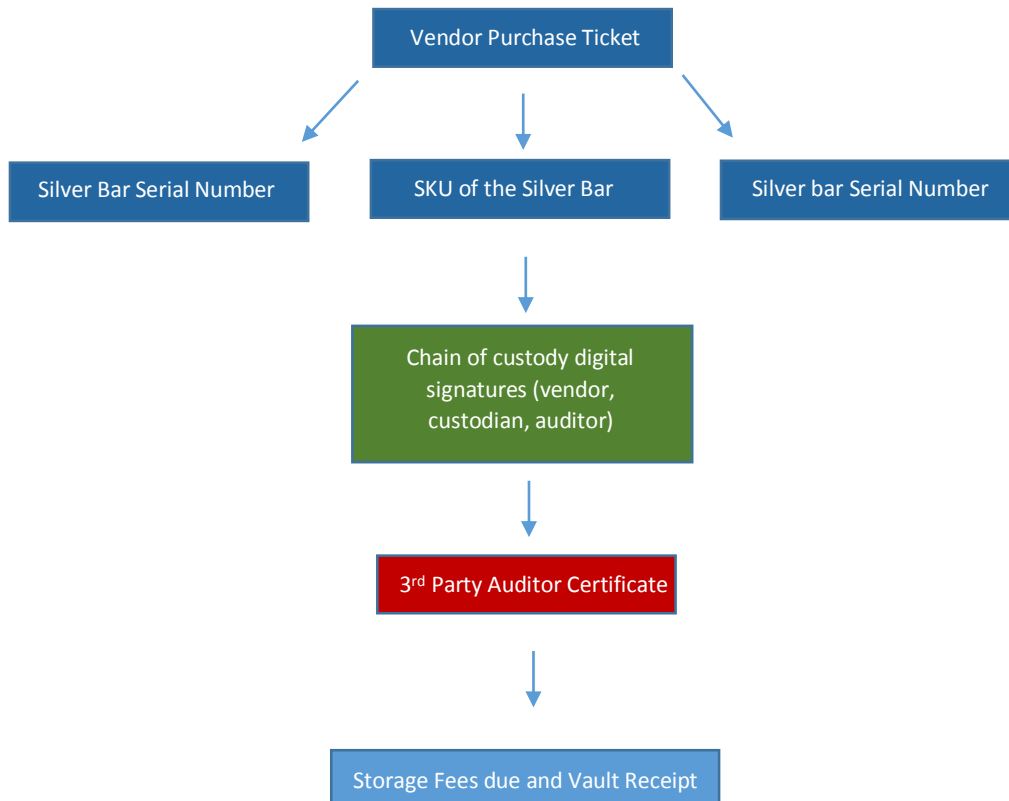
Vendor Purchase Ticket

Silver Bar Serial Number

SKU of the Silver Bar

Silver bar Serial Number

Chain of custody digital signatures (vendor, custodian, auditor)

3$^{rd}$ Party Auditor Certificate

Storage Fees due and Vault Receipt